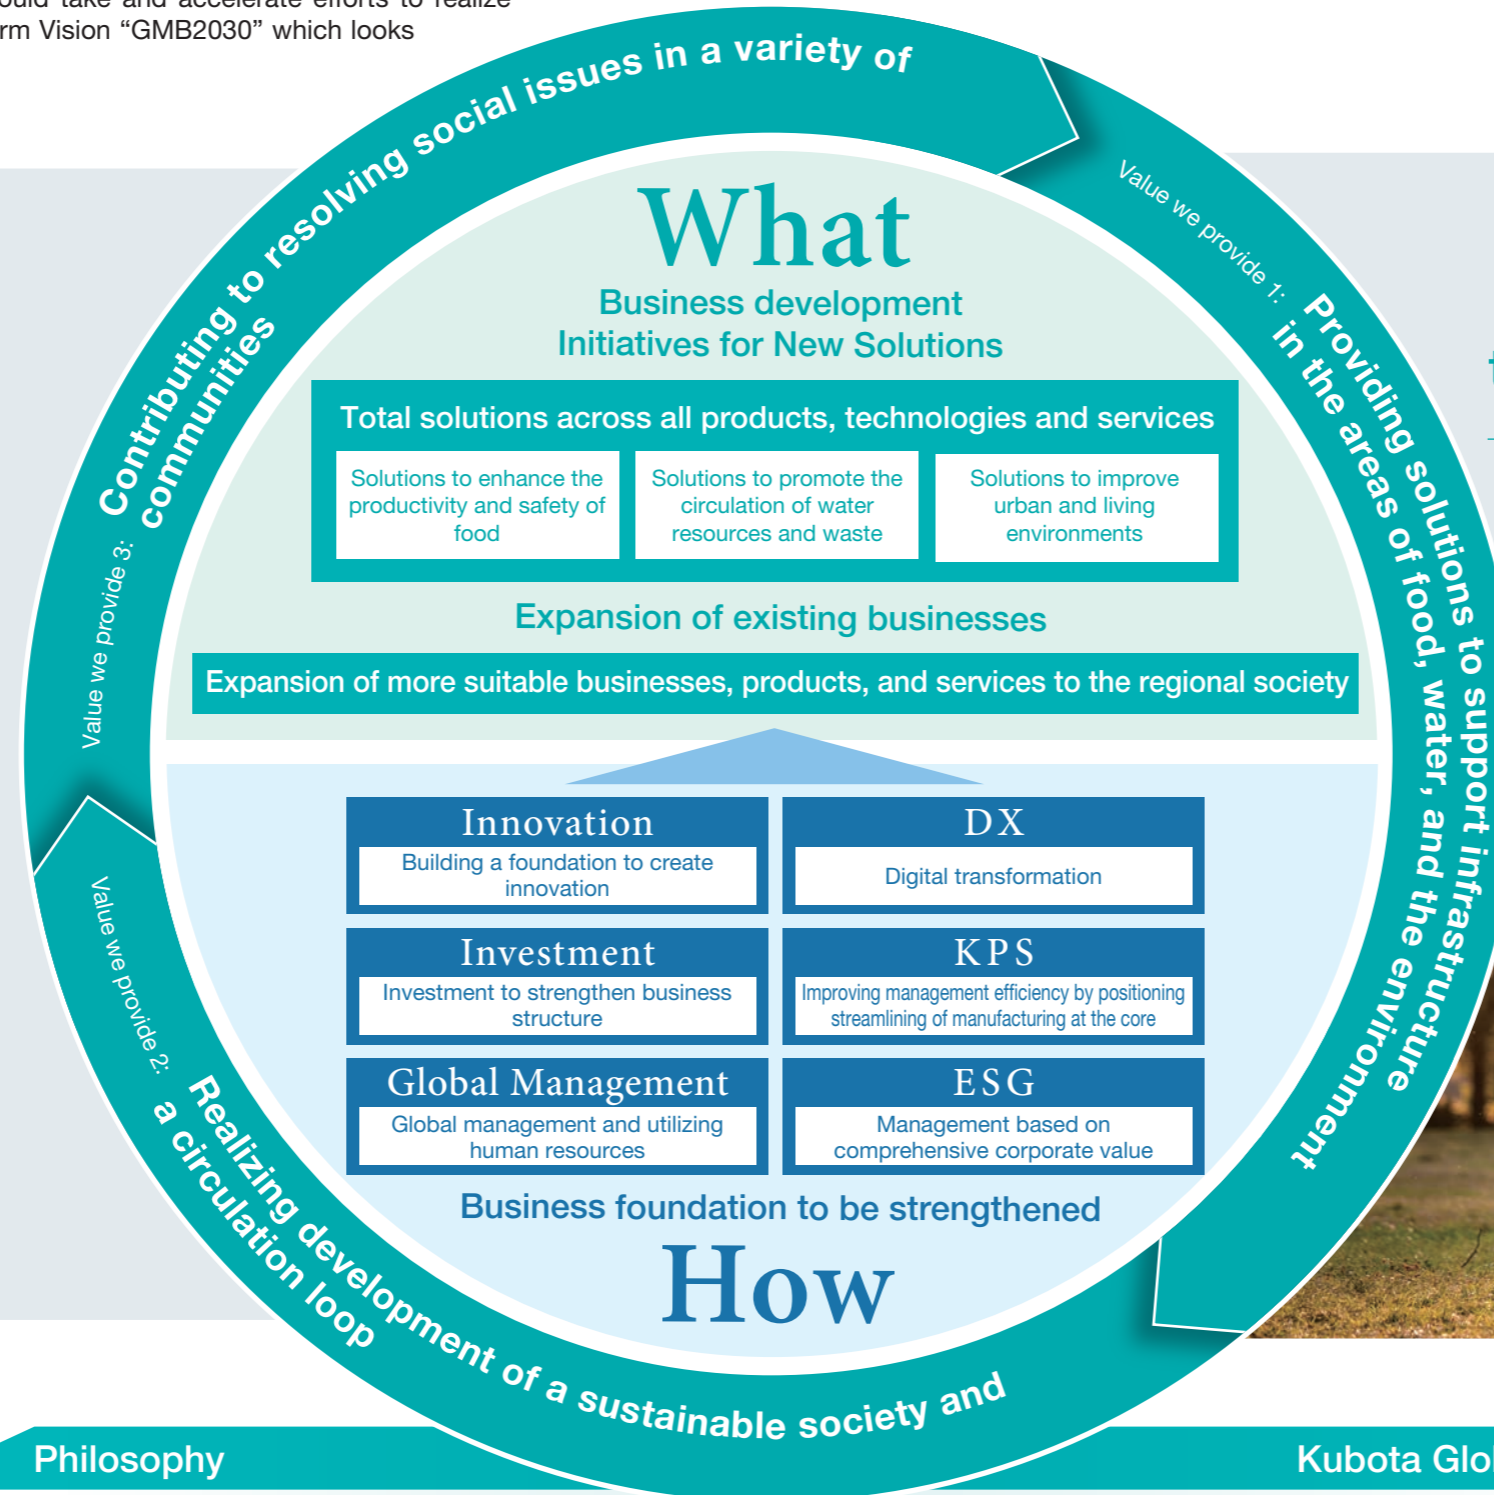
ould take and accelerate efforts to realize
rm Vision “GMB2030” which looks

Contributing to resolving social issues in a variety of communities

Value we provide 3:

Value we provide 1: Providing solutions to support infrastructure in the areas of food, water, and the environment

What

Business development
Initiatives for New Solutions

Total solutions across all products, technologies and services

Solutions to enhance the productivity and safety of food

Solutions to promote the circulation of water resources and waste

Solutions to improve urban and living environments

Expansion of existing businesses

Expansion of more suitable businesses, products, and services to the regional society

Innovation
Building a foundation to create innovation

DX
Digital transformation

Investment
Investment to strengthen business structure

KPS
Improving management efficiency by positioning streamlining of manufacturing at the core

Global Management
Global management and utilizing human resources

ESG
Management based on comprehensive corporate value

Business foundation to be strengthened

How

Value we provide 2: Realizing development of a sustainable society and a circulation loop

Philosophy

Kubota Glo